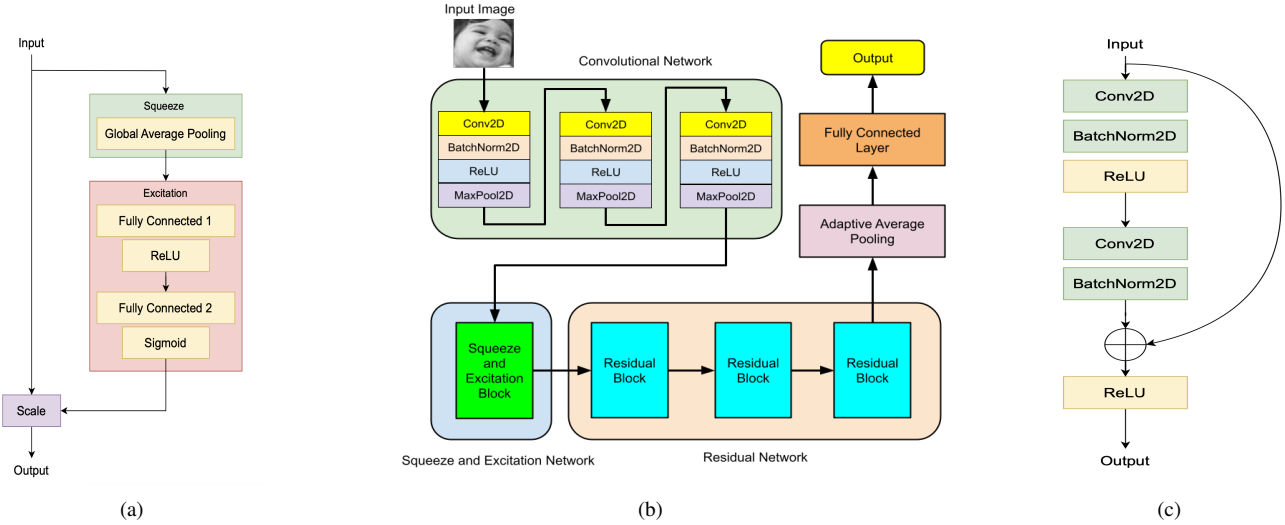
Input

Squeeze

Global Average Pooling

Excitation

Fully Connected 1

ReLU

Fully Connected 2

Sigmoid

Scale

Output

(a)

Input Image

Convolutional Network

Conv2D
BatchNorm2D
ReLU
MaxPool2D

Conv2D
BatchNorm2D
ReLU
MaxPool2D

Conv2D
BatchNorm2D
ReLU
MaxPool2D

Output

Fully Connected Layer

Adaptive Average Pooling

Squeeze and Excitation Block

Residual Block

Residual Block

Residual Block

Squeeze and Excitation Network

Residual Network

(b)

Input

Conv2D

BatchNorm2D

ReLU

Conv2D

BatchNorm2D

ReLU

Output

(c)